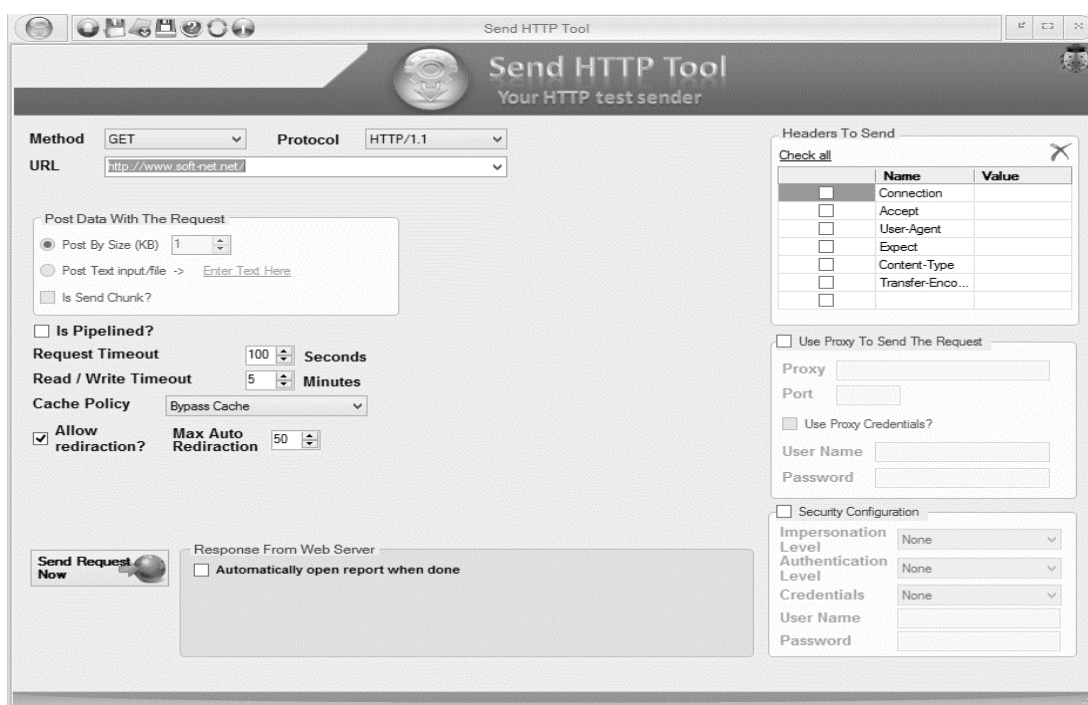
Send HTTP Tool

Send HTTP Tool
Your HTTP test sender

Method GET Protocol HTTP/1.1
URL http://www.soft-net.net/

Post Data With The Request
Post By Size (KB) 1
Post Text input/file -> Enter Text Here
Is Send Chunk?

Is Pipelined?
Request Timeout 100 Seconds
Read / Write Timeout 5 Minutes
Cache Policy Bypass Cache
Allow redir action? Max Auto Rediraction 50

Send Request Now

Response From Web Server
Automatically open report when done

Headers To Send
Check all

| | Name | Value |
|---|---|---|
| | Connection | |
| | Accept | |
| | User-Agent | |
| | Expect | |
| | Content-Type | |
| | Transfer-Enco... | |
| | | |

Use Proxy To Send The Request
Proxy
Port
Use Proxy Credentials?
User Name
Password

Security Configuration
Impersonation Level None
Authentication Level None
Credentials None
User Name
Password